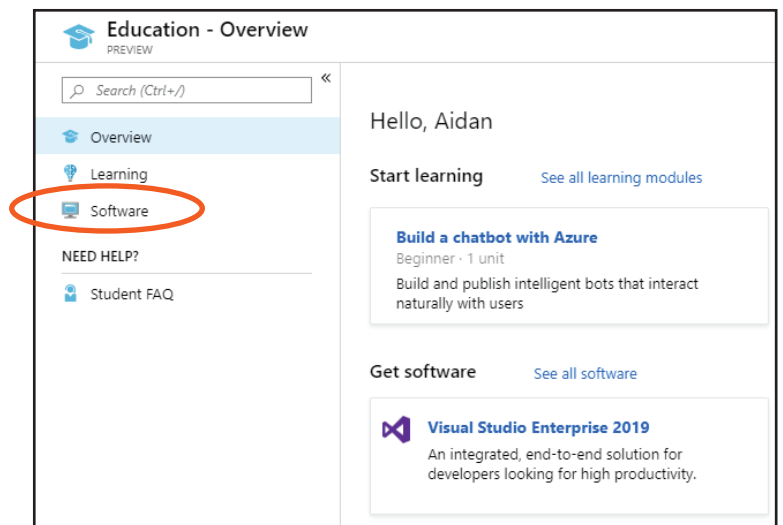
Education - Overview
PREVIEW

Search (Ctrl+/)

«

Overview

Learning

Software

NEED HELP?

Student FAQ

Hello, Aidan

Start learning

See all learning modules

Build a chatbot with Azure

Beginner · 1 unit

Build and publish intelligent bots that interact naturally with users

Get software

See all software

Visual Studio Enterprise 2019

An integrated, end-to-end solution for developers looking for high productivity.